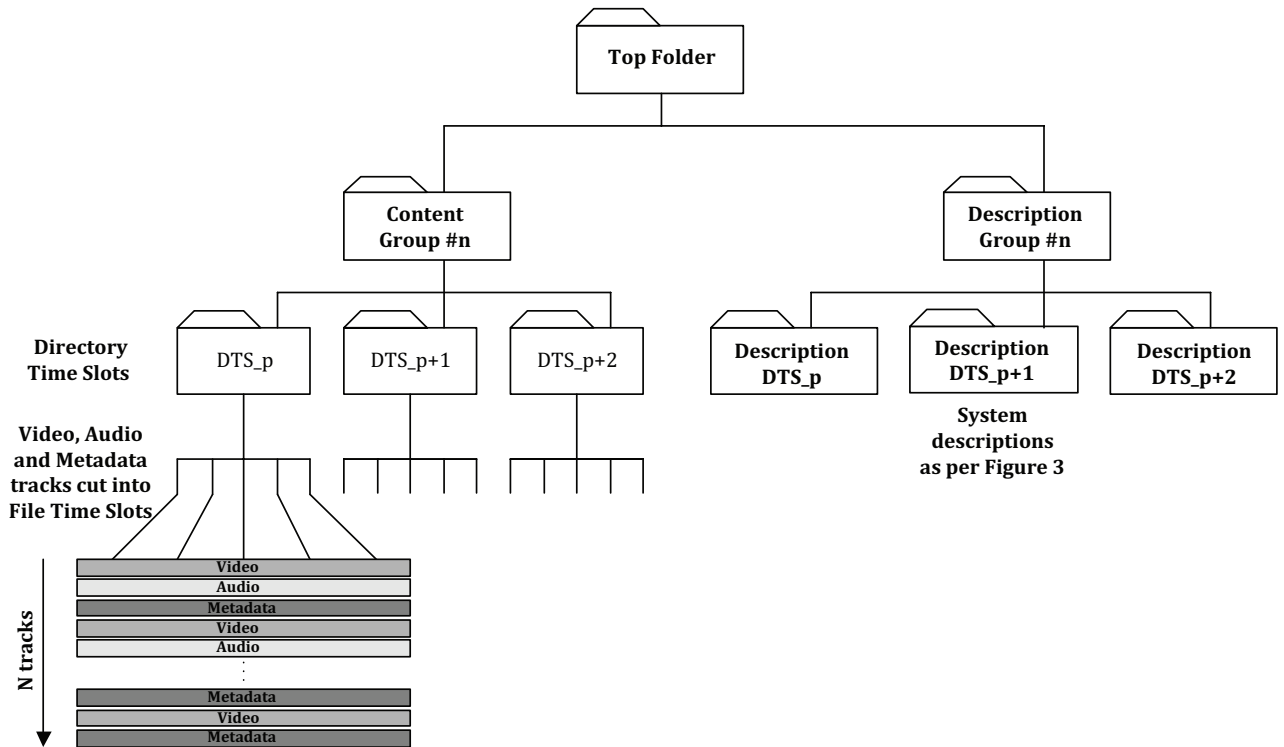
Top Folder

Content Group #n

Description Group #n

Directory Time Slots

DTS_p

DTS_p+1

DTS_p+2

Description DTS_p

Description DTS_p+1

Description DTS_p+2

System descriptions as per Figure 3

Video, Audio and Metadata tracks cut into File Time Slots

Video
Audio
Metadata
Video
Audio
⋮
Metadata
Video
Metadata

N tracks